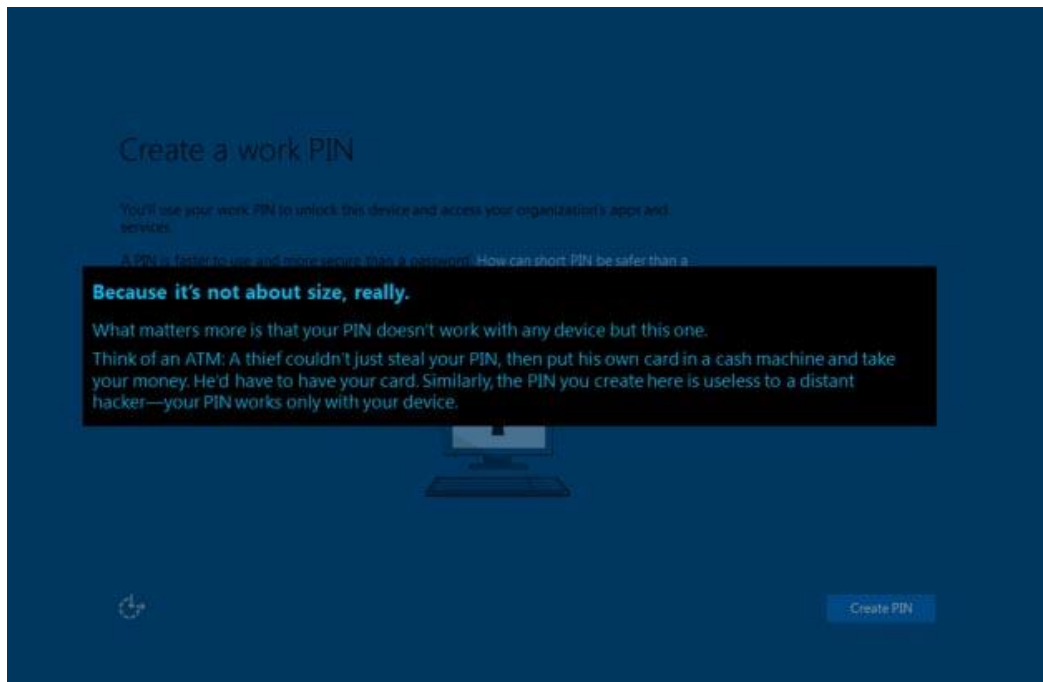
Create a work PIN

You'll use your work PIN to unlock this device and access your organization's apps and services.

A PIN is faster to use and more secure than a password. How can short PIN be safer than a

Because it's not about size, really.

What matters more is that your PIN doesn't work with any device but this one.

Think of an ATM: A thief couldn't just steal your PIN, then put his own card in a cash machine and take your money. He'd have to have your card. Similarly, the PIN you create here is useless to a distant hacker—your PIN works only with your device.

Create PIN